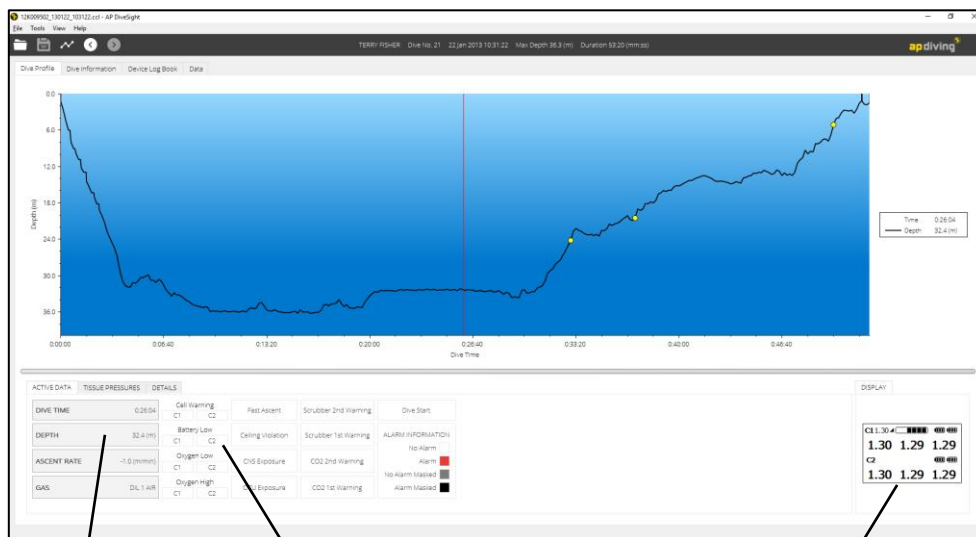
12K009502_130122_103122.ccl - AP DiveSight
File Tools View Help
TERRY FISHER Dive No. 21 22 Jan 2013 10:31:22 Max Depth 36.3 (m) Duration 53:20 (mm:ss)
apdiving
Dive Profile Dive Information Device Log Book Data

0.0
6.0
12.0
18.0
24.0
30.0
36.0
Depth (m)
0:00:00 0:06:40 0:13:20 0:20:00 0:26:40 0:33:20 0:40:00 0:46:40
Dive Time

Time 0:26:04
Depth 32.4 (m)

ACTIVE DATA TISSUE PRESSURES DETAILS

| | |
|---|---|
| DIVE TIME | 0:26:04 |
| DEPTH | 32.4 (m) |
| ASCENT RATE | -1.0 (m/min) |
| GAS | DIL 1 AIR |

Cell Warning C1 C2
Battery Low C1 C2
Oxygen Low C1 C2
Oxygen High C1 C2

Fast Ascent
Ceiling Violation
CNS Exposure
OTU Exposure

Scrubber 2nd Warning
Scrubber 1st Warning
CO2 2nd Warning
CO2 1st Warning

Dive Start
ALARM INFORMATION
No Alarm
Alarm
No Alarm Masked
Alarm Masked

DISPLAY
C1 1.30
1.30 1.29 1.29
C2
1.30 1.29 1.29